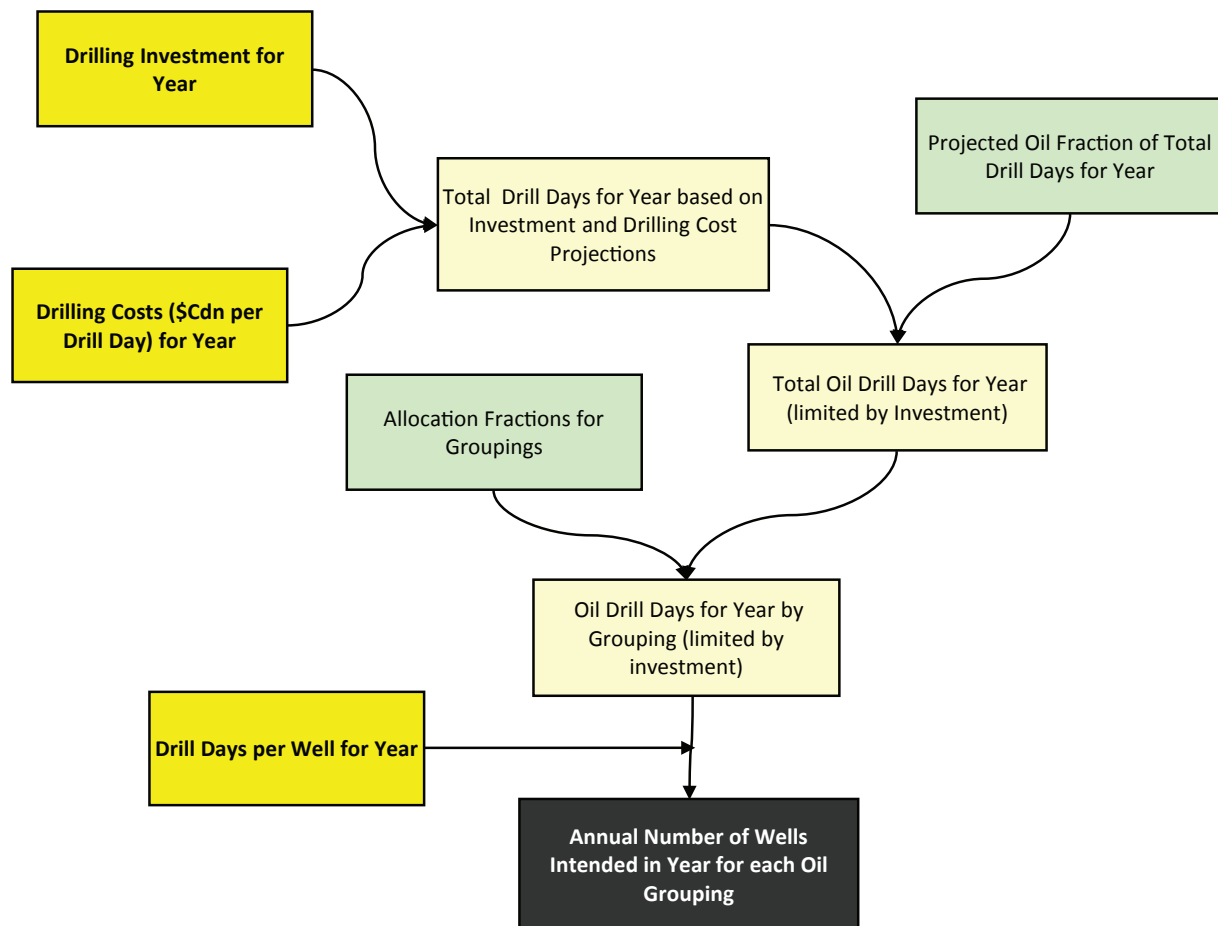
Drilling Investment for Year

Total Drill Days for Year based on Investment and Drilling Cost Projections

Projected Oil Fraction of Total Drill Days for Year

Drilling Costs ($Cdn per Drill Day) for Year

Total Oil Drill Days for Year (limited by Investment)

Allocation Fractions for Groupings

Oil Drill Days for Year by Grouping (limited by investment)

Drill Days per Well for Year

Annual Number of Wells Intended in Year for each Oil Grouping